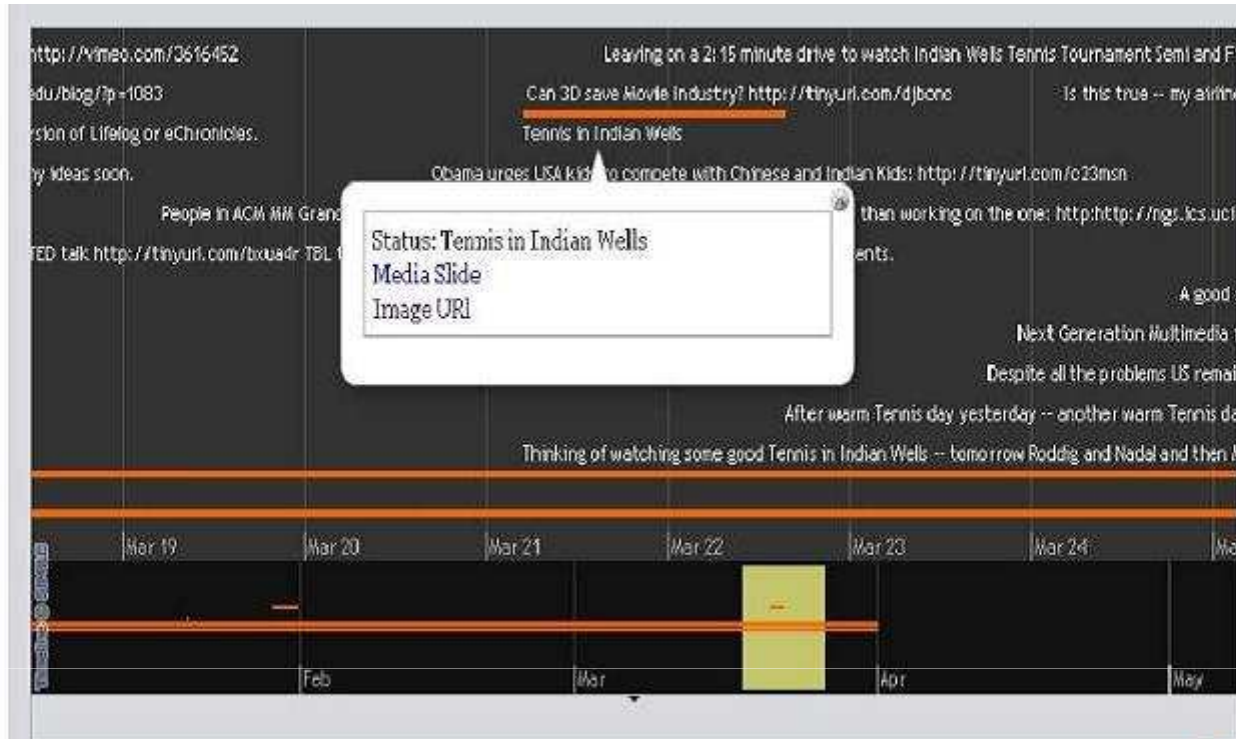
http://vimeo.com/3616452

Leaving on a 2:15 minute drive to watch Indian Wells Tennis Tournament Semi and F

edu/blog/?p=1083

Can 3D save Movie Industry? http://tinyurl.com/djbonc

Is this true -- my airli

rsion of Lifelog or eChronicles.

Tennis in Indian Wells

ny ideas soon.

Obama urges USA kid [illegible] compete with Chinese and Indian Kids: http://tinyurl.com/c23msn

People in ACM MM Grand

than working on the one: http:http://ngs.ics.uc

TED talk http://tinyurl.com/bxua4r TBL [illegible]

ents.

Status: Tennis in Indian Wells
Media Slide
Image URl

A good

Next Generation Multimedia

Despite all the problems US remai

After warm Tennis day yesterday -- another warm Tennis da

Thinking of watching some good Tennis in Indian Wells -- tomorrow Roddig and Nadal and then

Mar 19 | Mar 20 | Mar 21 | Mar 22 | Mar 23 | Mar 24 | Ma

Feb | Mar | Apr | May